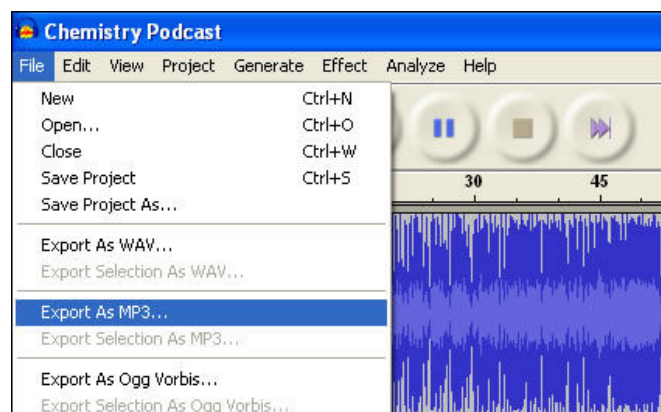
Chemistry Podcast

File Edit View Project Generate Effect Analyze Help

New Ctrl+N
Open... Ctrl+O
Close Ctrl+W
Save Project Ctrl+S
Save Project As...

Export As WAV...
Export Selection As WAV...

Export As MP3...
Export Selection As MP3...

Export As Ogg Vorbis...
Export Selection As Ogg Vorbis...

30 45